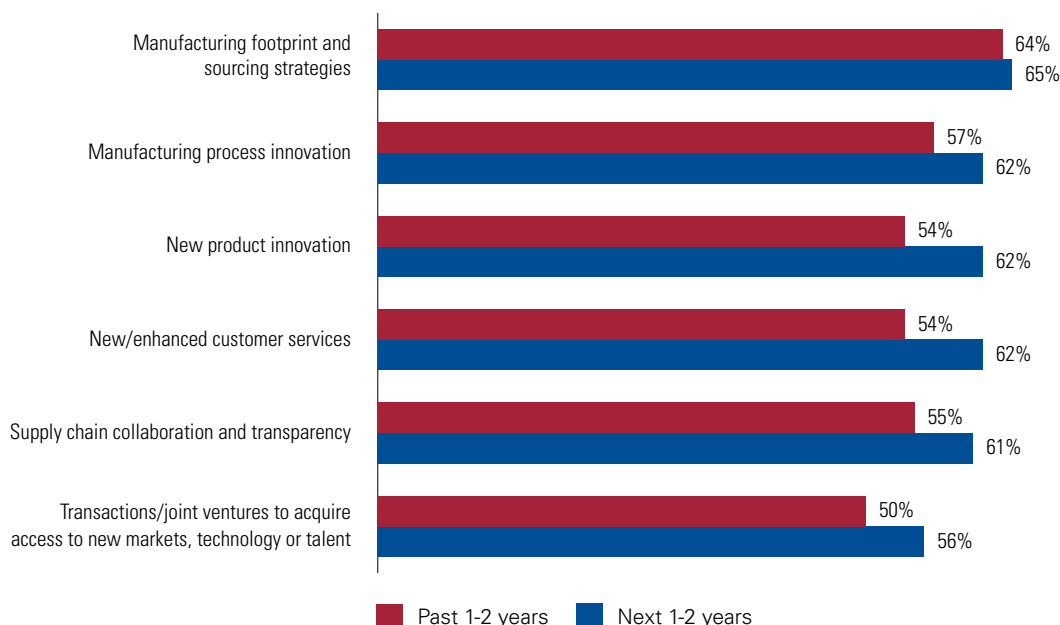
Manufacturing footprint and sourcing strategies
64%
65%

Manufacturing process innovation
57%
62%

New product innovation
54%
62%

New/enhanced customer services
54%
62%

Supply chain collaboration and transparency
55%
61%

Transactions/joint ventures to acquire access to new markets, technology or talent
50%
56%

Past 1-2 years
Next 1-2 years